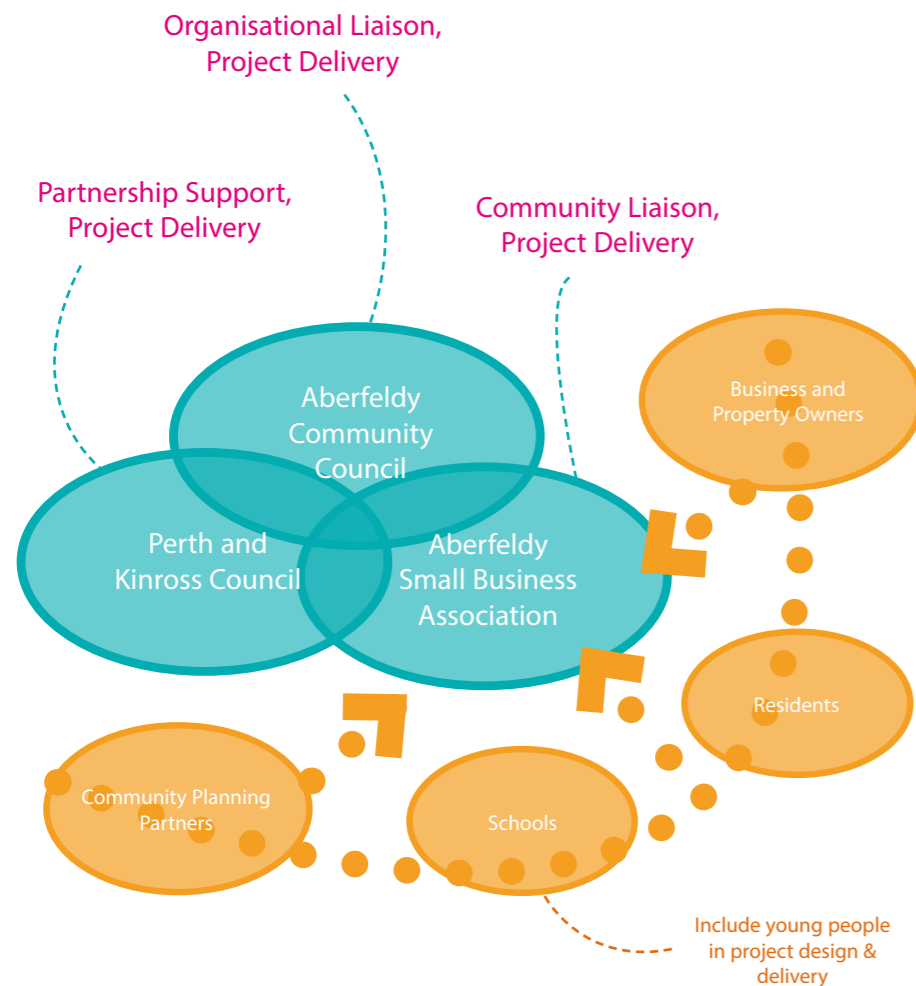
Organisational Liaison, Project Delivery

Partnership Support, Project Delivery

Community Liaison, Project Delivery

Aberfeldy Community Council

Perth and Kinross Council

Aberfeldy Small Business Association

Business and Property Owners

Residents

Community Planning Partners

Schools

Include young people in project design & delivery